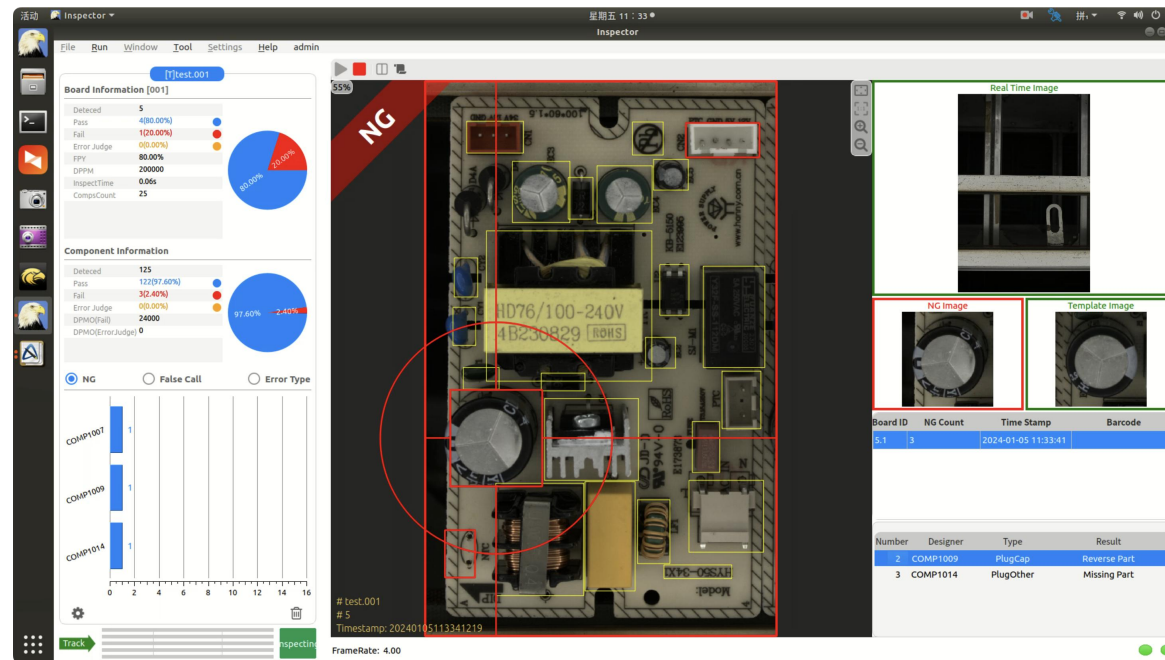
活动 Inspector ▾
星期五 11：33 ●
Inspector
拼 ▾

File Run Window Tool Settings Help admin

[T]test.001

Board Information [001]

| | |
|---|---|
| Deteced | 5 |
| Pass | 4(80.00%) |
| Fail | 1(20.00%) |
| Error Judge | 0(0.00%) |
| FPY | 80.00% |
| DPPM | 200000 |
| InspectTime | 0.06s |
| CompsCount | 25 |

20.00%
80.00%

Component Information

| | |
|---|---|
| Deteced | 125 |
| Pass | 122(97.60%) |
| Fail | 3(2.40%) |
| Error Judge | 0(0.00%) |
| DPMO(Fail) | 24000 |
| DPMO(ErrorJudge) | 0 |

97.60%
2.40%

NG False Call Error Type

COMP1007 1
COMP1009 1
COMP1014 1
0 2 4 6 8 10 12 14 16

Track
Inspecting

55%
NG
HD76/100-240V
4B230829 ROHS
HY550-3432
Model:
# test.001
# 5
Timestamp: 20240105113341219

FrameRate: 4.00

Real Time Image
NG Image
Template Image

| Board ID | NG Count | Time Stamp | Barcode |
|---|---|---|---|
| 5.1 | 3 | 2024-01-05 11:33:41 | |

| Number | Designer | Type | Result |
|---|---|---|---|
| 2 | COMP1009 | PlugCap | Reverse Part |
| 3 | COMP1014 | PlugOther | Missing Part |